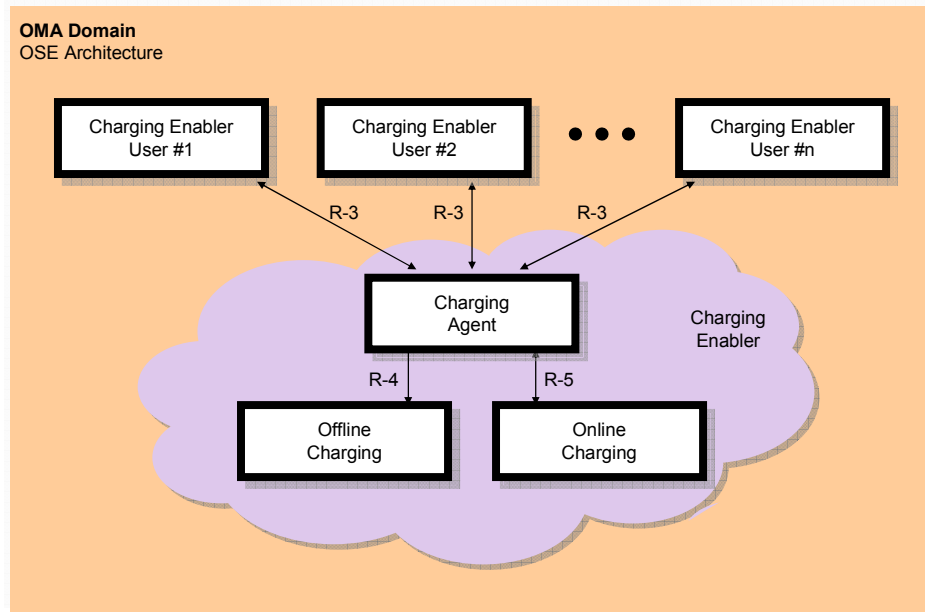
**OMA Domain**
OSE Architecture

Charging Enabler User #1

Charging Enabler User #2

Charging Enabler User #n

R-3

R-3

R-3

Charging Agent

Charging Enabler

R-4

R-5

Offline Charging

Online Charging